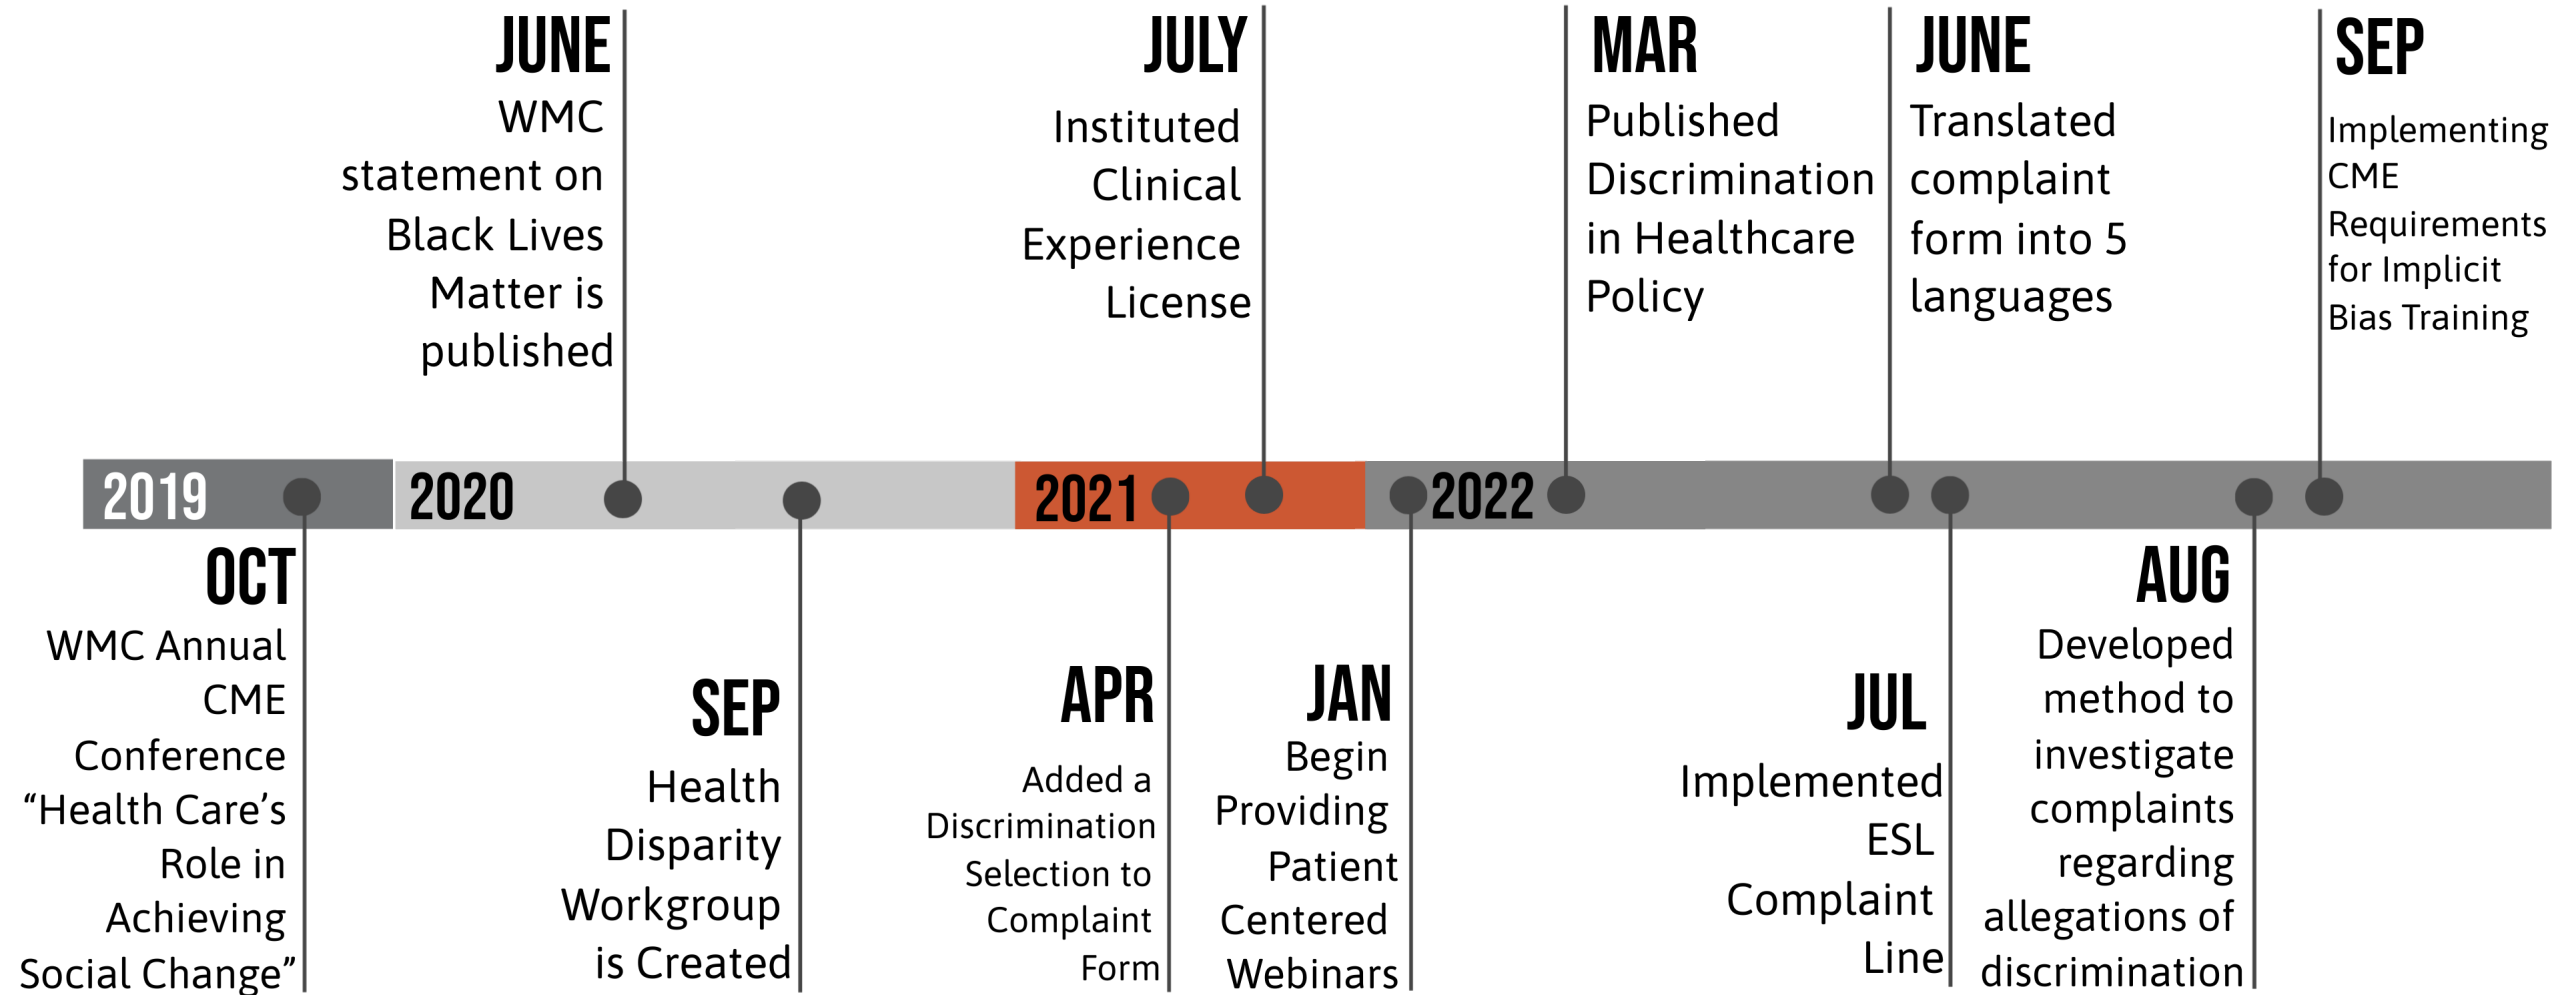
JUNE
WMC statement on Black Lives Matter is published

JULY
Instituted Clinical Experience License

MAR
Published Discrimination in Healthcare Policy

JUNE
Translated complaint form into 5 languages

SEP
Implementing CME Requirements for Implicit Bias Training

2019

2020

2021

2022

OCT
WMC Annual CME Conference “Health Care’s Role in Achieving Social Change”

SEP
Health Disparity Workgroup is Created

APR
Added a Discrimination Selection to Complaint Form

JAN
Begin Providing Patient Centered Webinars

JUL
Implemented ESL Complaint Line

AUG
Developed method to investigate complaints regarding allegations of discrimination